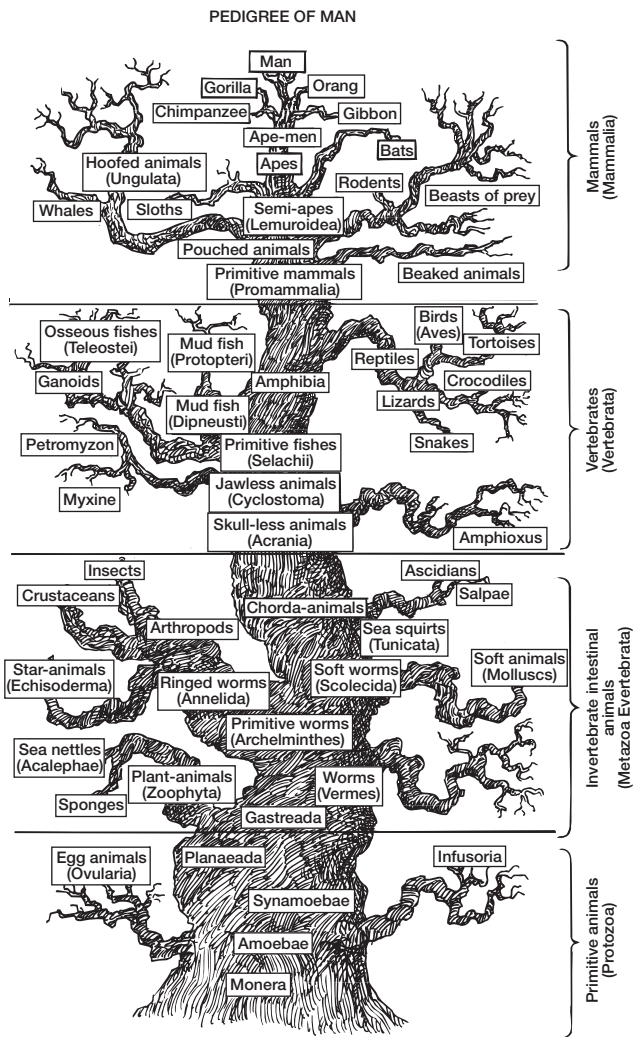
PEDIGREE OF MAN

Man
Gorilla
Orang
Chimpanzee
Gibbon
Ape-men
Bats
Apes
Hoofed animals (Ungulata)
Rodents
Beasts of prey
Whales
Sloths
Semi-apes (Lemuroidea)
Pouched animals
Primitive mammals (Promammalia)
Beaked animals

Mammals (Mammalia)

Osseous fishes (Teleostei)
Mud fish (Protopteri)
Birds (Aves)
Tortoises
Reptiles
Ganoids
Amphibia
Crocodiles
Mud fish (Dipneusti)
Lizards
Petromyzon
Primitive fishes (Selachii)
Snakes
Myxine
Jawless animals (Cyclostoma)
Skull-less animals (Acrania)
Amphioxus

Vertebrates (Vertebrata)

Insects
Ascidians
Crustaceans
Salpae
Chorda-animals
Arthropods
Sea squirts (Tunicata)
Star-animals (Echisoderma)
Soft worms (Scolecida)
Soft animals (Molluscs)
Ringed worms (Annelida)
Primitive worms (Archelminthes)
Sea nettles (Acalephae)
Plant-animals (Zoophyta)
Worms (Vermes)
Sponges
Gastreada

Invertebrate intestinal animals (Metazoa Evertebrata)

Egg animals (Ovularia)
Planaeada
Infusoria
Synamoebae
Amoebae
Monera

Primitive animals (Protozoa)